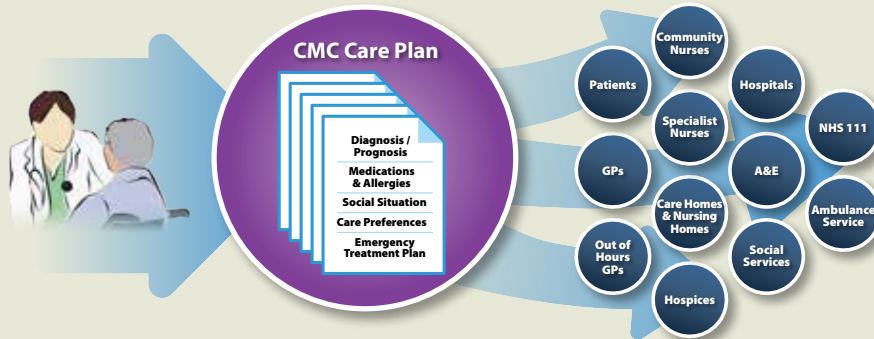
CMC Care Plan

Diagnosis / Prognosis

Medications & Allergies

Social Situation

Care Preferences

Emergency Treatment Plan

Patients

Community Nurses

Hospitals

Specialist Nurses

NHS 111

GPs

A&E

Care Homes & Nursing Homes

Ambulance Service

Out of Hours GPs

Social Services

Hospices